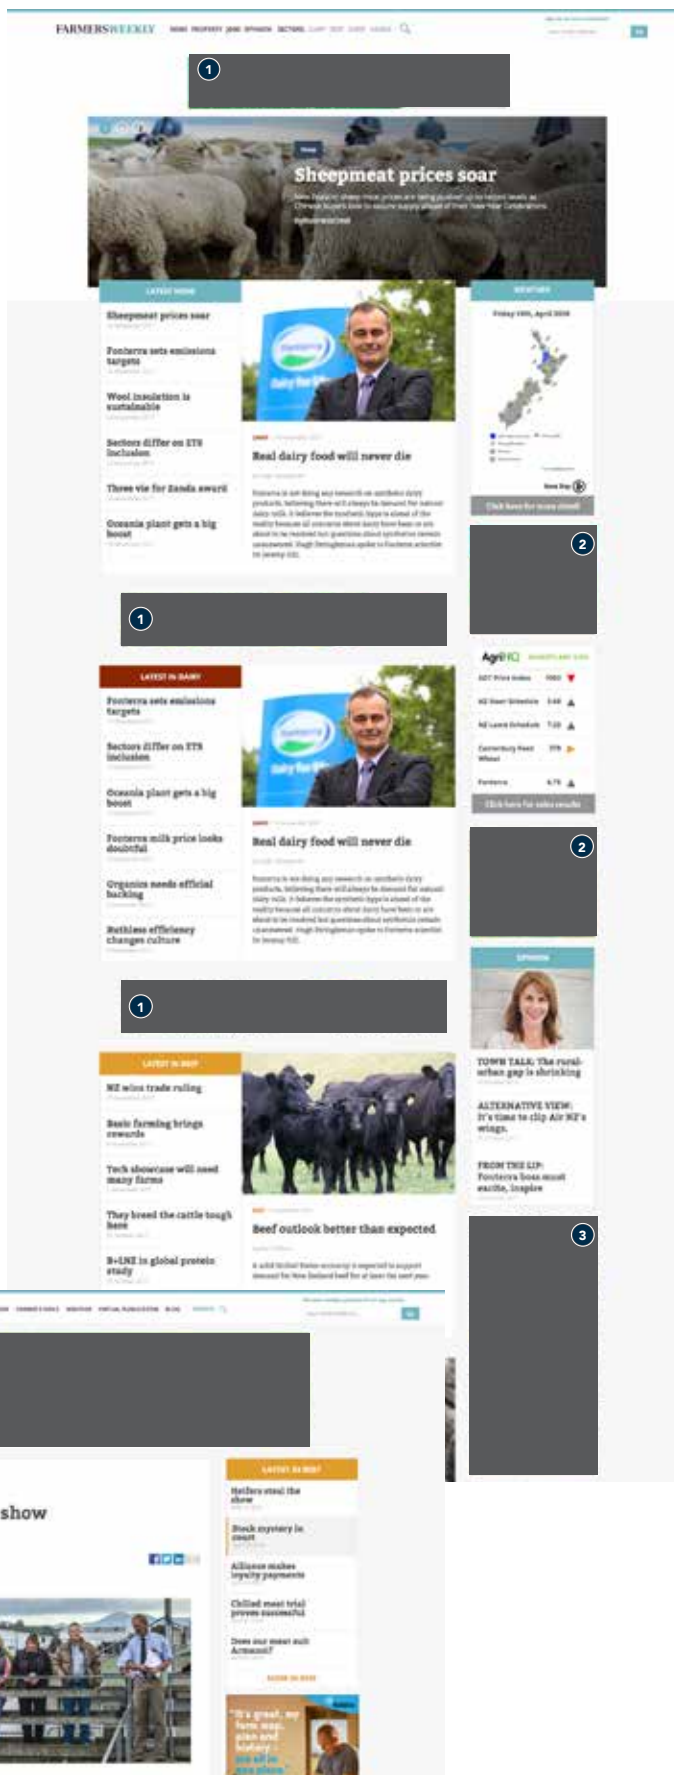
FARMERSWEEKLY

1

Sheepmeat prices soar

LATEST NEWS

Sheepmeat prices soar

Fonterra sets emissions targets

Wool insulation is sustainable

Sectors differ on ETS inclusion

Three vie for Zanda award

Oceania plant gets a big boost

Real dairy food will never die

WEATHER

Friday 13th, April 2018

Click here for more detail

2

1

LATEST IN DAIRY

Fonterra sets emissions targets

Sectors differ on ETS inclusion

Oceania plant gets a big boost

Fonterra milk price looks doubtful

Organics needs official backing

Ruthless efficiency changes culture

Real dairy food will never die

AgriHQ

Click here for sales results

2

OPINION

TOWN TALK: The rural-urban gap is shrinking

ALTERNATIVE VIEW: It's time to clip Air NZ's wings.

FROM THE LIP: Fonterra boss must excite, inspire

1

LATEST IN BEEF

NZ wins trade ruling

Basic farming brings rewards

Tech showcase will need many farms

They breed the cattle tough here

B+LNZ in global protein study

Beef outlook better than expected

3

show

LATEST IN BEEF

Heifers steal the show

Stock mystery in court

Alliance makes loyalty payments

Chilled meat trial proves successful

Does our meat suit Armanni?

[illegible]